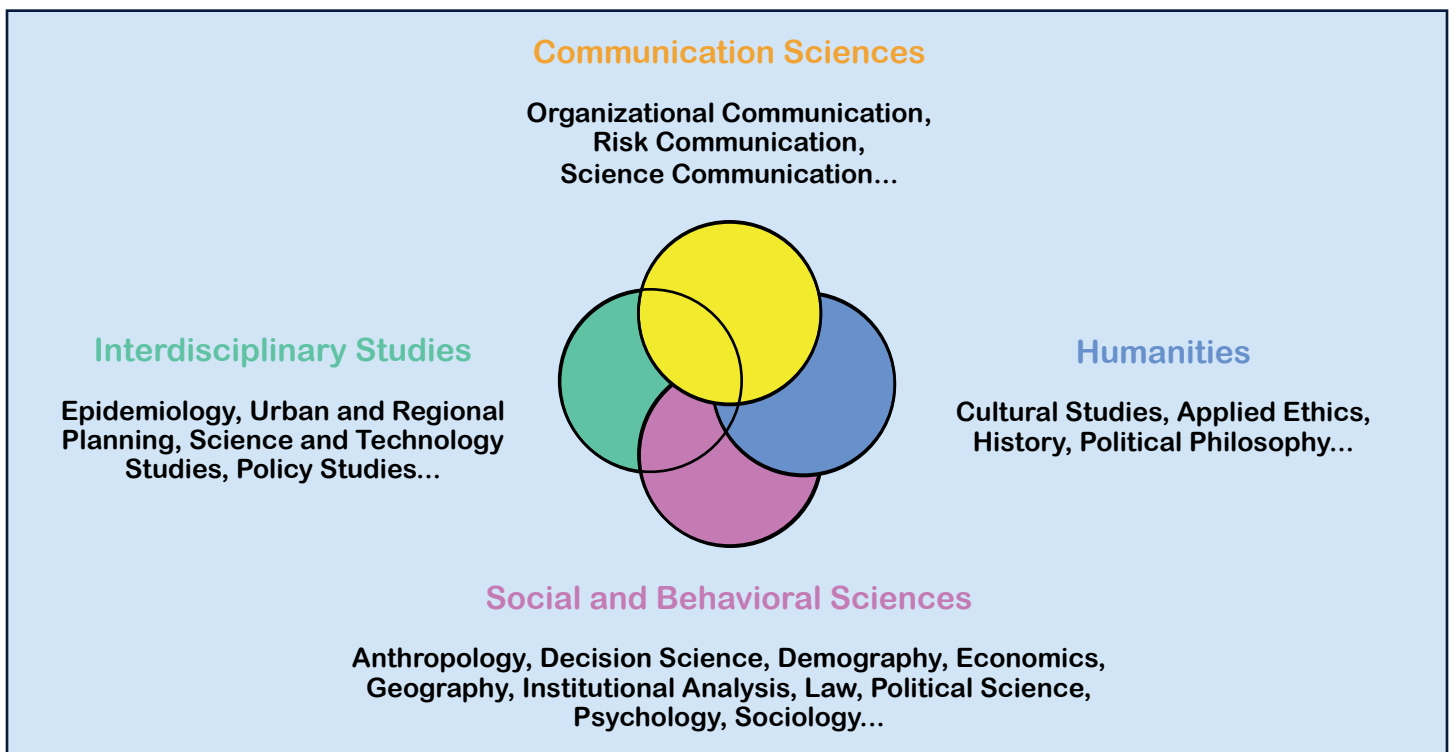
Communication Sciences

Organizational Communication, Risk Communication, Science Communication...

Interdisciplinary Studies

Epidemiology, Urban and Regional Planning, Science and Technology Studies, Policy Studies...

Humanities

Cultural Studies, Applied Ethics, History, Political Philosophy...

Social and Behavioral Sciences

Anthropology, Decision Science, Demography, Economics, Geography, Institutional Analysis, Law, Political Science, Psychology, Sociology...